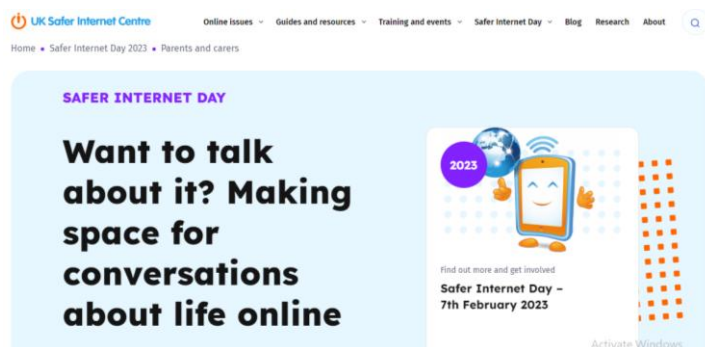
UK Safer Internet Centre

Online issues
Guides and resources
Training and events
Safer Internet Day
Blog
Research
About

Home • Safer Internet Day 2023 • Parents and carers

SAFER INTERNET DAY

Want to talk about it? Making space for conversations about life online

2023

Find out more and get involved

Safer Internet Day – 7th February 2023

Activate Windows